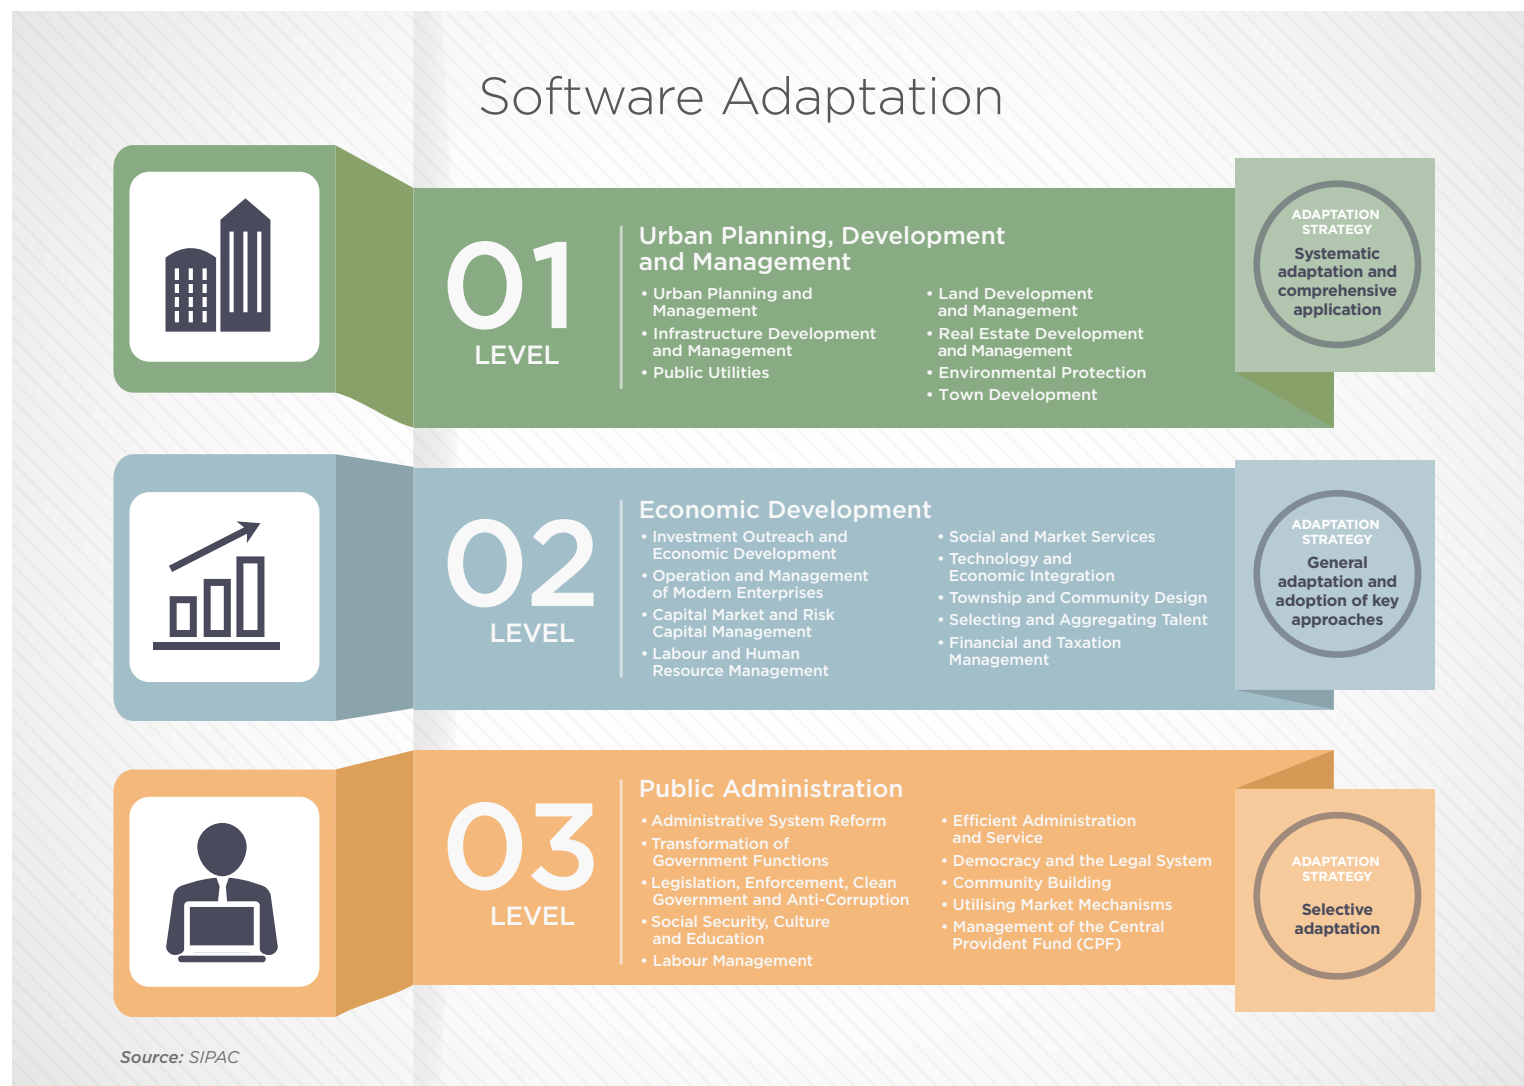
Software Adaptation

01
LEVEL

Urban Planning, Development and Management

• Urban Planning and Management
• Infrastructure Development and Management
• Public Utilities

• Land Development and Management
• Real Estate Development and Management
• Environmental Protection
• Town Development

ADAPTATION STRATEGY
Systematic adaptation and comprehensive application

02
LEVEL

Economic Development

• Investment Outreach and Economic Development
• Operation and Management of Modern Enterprises
• Capital Market and Risk Capital Management
• Labour and Human Resource Management

• Social and Market Services
• Technology and Economic Integration
• Township and Community Design
• Selecting and Aggregating Talent
• Financial and Taxation Management

ADAPTATION STRATEGY
General adaptation and adoption of key approaches

03
LEVEL

Public Administration

• Administrative System Reform
• Transformation of Government Functions
• Legislation, Enforcement, Clean Government and Anti-Corruption
• Social Security, Culture and Education
• Labour Management

• Efficient Administration and Service
• Democracy and the Legal System
• Community Building
• Utilising Market Mechanisms
• Management of the Central Provident Fund (CPF)

ADAPTATION STRATEGY
Selective adaptation

Source: SIPAC